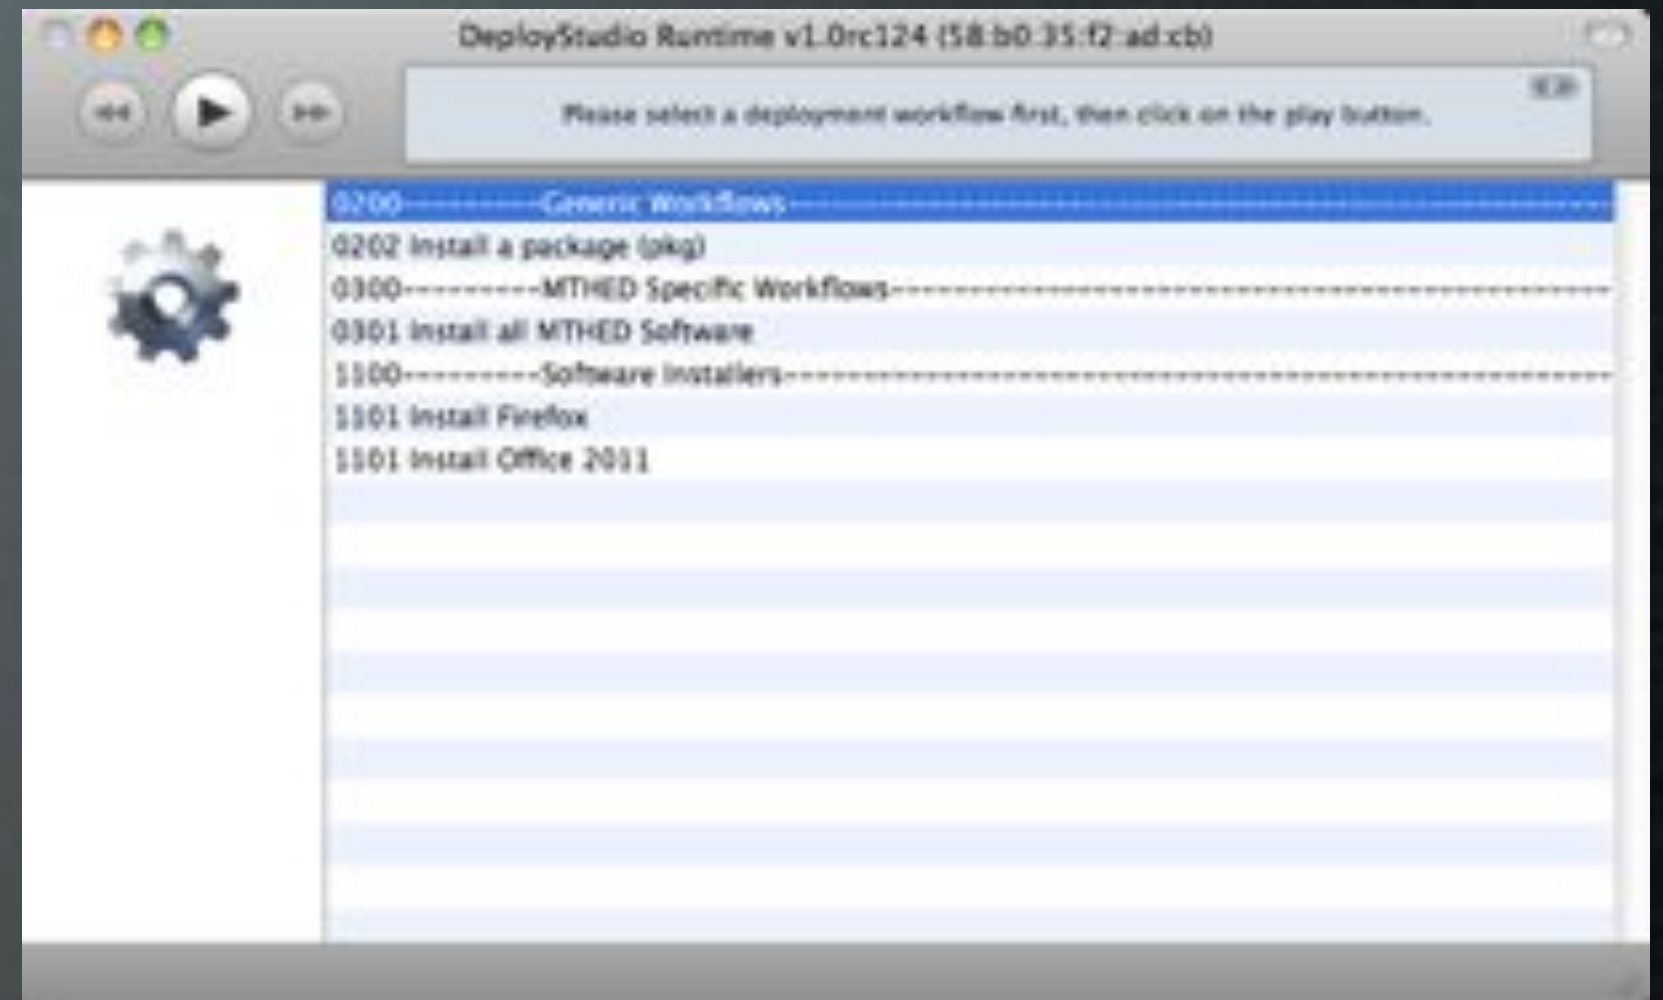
DeployStudio Runtime v1.0rc124 (58:b0:35:f2:ad:cb)

Please select a deployment workflow first, then click on the play button.

0200----------Generic Workflows------------------------------------------------------------

0202 Install a package (pkg)

0300----------MTHED Specific Workflows----------------------------------------------------

0301 Install all MTHED Software

1100----------Software Installers----------------------------------------------------------

1101 Install Firefox

1101 Install Office 2011